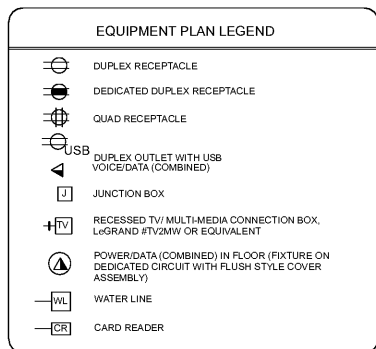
EQUIPMENT PLAN LEGEND

DUPLEX RECEPTACLE

DEDICATED DUPLEX RECEPTACLE

QUAD RECEPTACLE

USB

DUPLEX OUTLET WITH USB

VOICE/DATA (COMBINED)

J

JUNCTION BOX

TV

RECESSED TV/ MULTI-MEDIA CONNECTION BOX, LeGRAND #TV2MW OR EQUIVALENT

POWER/DATA (COMBINED) IN FLOOR (FIXTURE ON DEDICATED CIRCUIT WITH FLUSH STYLE COVER ASSEMBLY)

WL

WATER LINE

CR

CARD READER